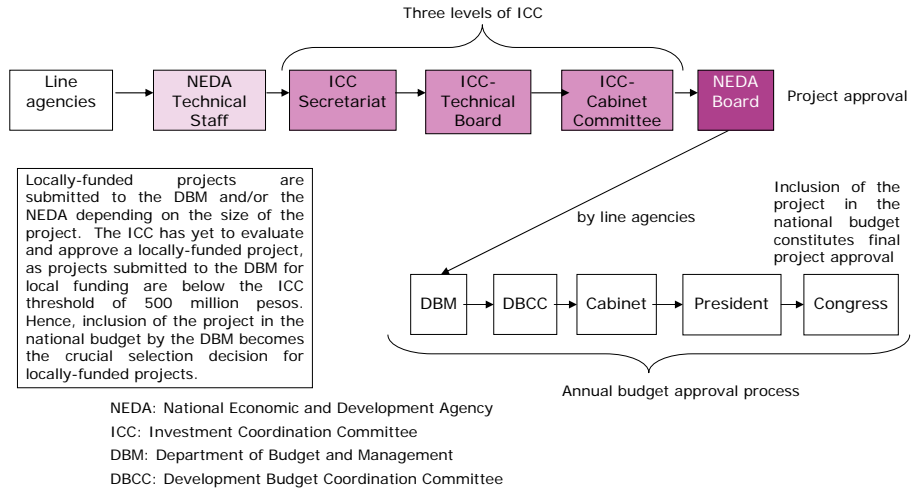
Three levels of ICC

Line agencies

NEDA Technical Staff

ICC Secretariat

ICC-Technical Board

ICC-Cabinet Committee

NEDA Board

Project approval

Locally-funded projects are submitted to the DBM and/or the NEDA depending on the size of the project. The ICC has yet to evaluate and approve a locally-funded project, as projects submitted to the DBM for local funding are below the ICC threshold of 500 million pesos. Hence, inclusion of the project in the national budget by the DBM becomes the crucial selection decision for locally-funded projects.

by line agencies

Inclusion of the project in the national budget constitutes final project approval

DBM

DBCC

Cabinet

President

Congress

Annual budget approval process

NEDA: National Economic and Development Agency

ICC: Investment Coordination Committee

DBM: Department of Budget and Management

DBCC: Development Budget Coordination Committee